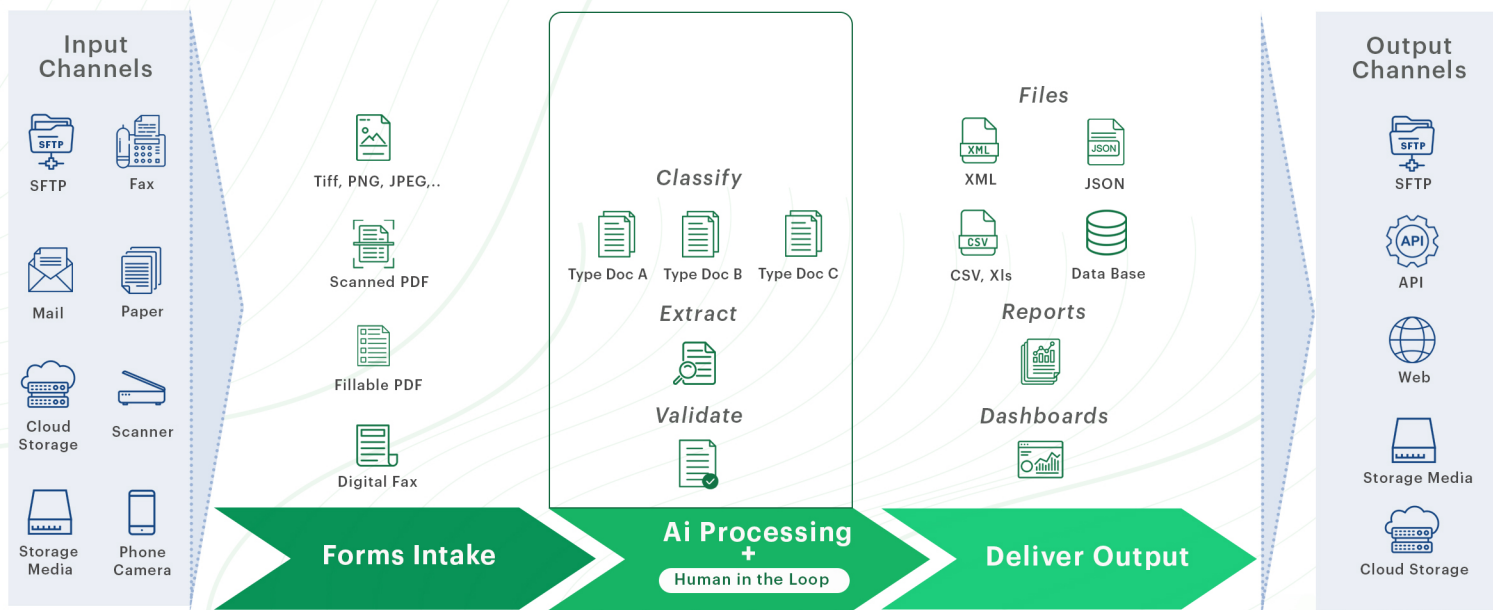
Input Channels

SFTP
SFTP

Fax

Mail

Paper

Cloud Storage

Scanner

Storage Media

Phone Camera

Tiff, PNG, JPEG,..

Scanned PDF

Fillable PDF

Digital Fax

Classify

Type Doc A

Type Doc B

Type Doc C

Extract

Validate

Files

XML
XML

JSON
JSON

CSV
CSV, Xls

Data Base

Reports

Dashboards

Output Channels

SFTP
SFTP

API
API

Web

Storage Media

Cloud Storage

Forms Intake

Ai Processing
+
Human in the Loop

Deliver Output